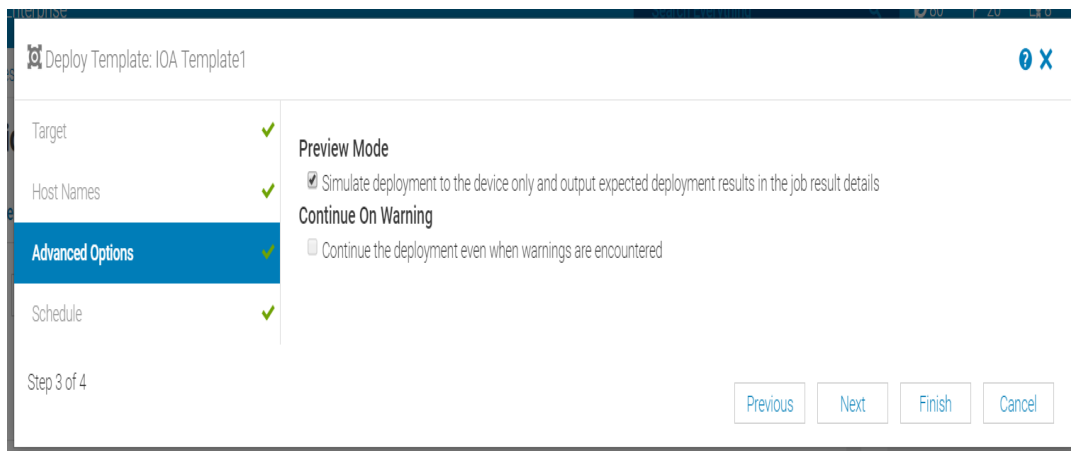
Deploy Template: IOA Template1

Target

Host Names

Advanced Options

Schedule

Preview Mode

Simulate deployment to the device only and output expected deployment results in the job result details

Continue On Warning

Continue the deployment even when warnings are encountered

Step 3 of 4

Previous

Next

Finish

Cancel